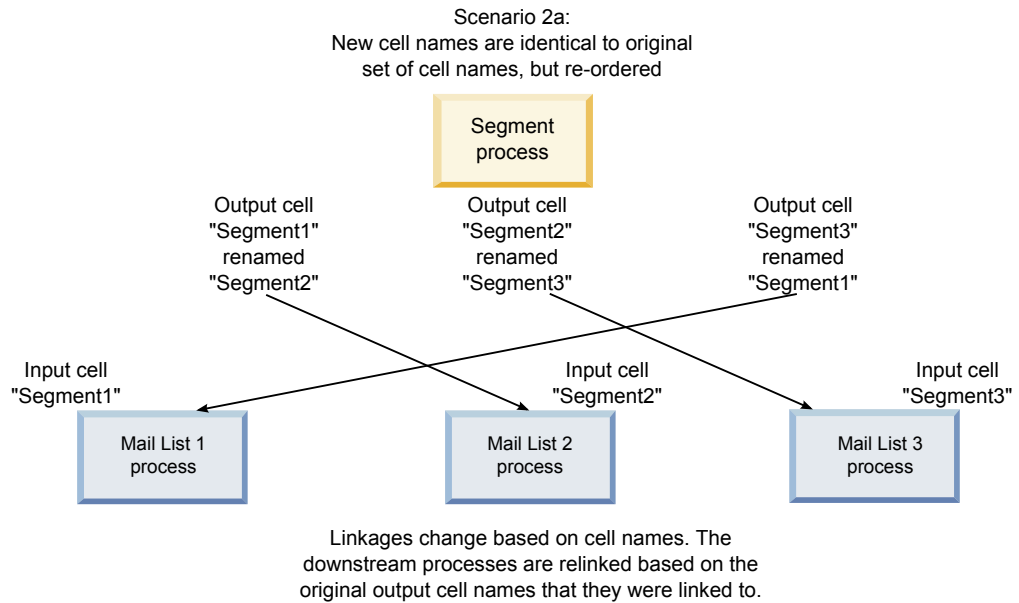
Scenario 2a:
New cell names are identical to original set of cell names, but re-ordered

Segment process

Output cell "Segment1" renamed "Segment2"

Output cell "Segment2" renamed "Segment3"

Output cell "Segment3" renamed "Segment1"

Input cell "Segment1"

Input cell "Segment2"

Input cell "Segment3"

Mail List 1 process

Mail List 2 process

Mail List 3 process

Linkages change based on cell names. The downstream processes are relinked based on the original output cell names that they were linked to.